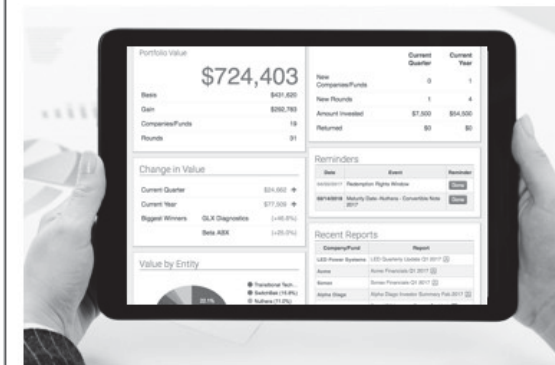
Portfolio Value

$724,403

| | |
|---|---|
| Basis | $431,620 |
| Gain | $292,783 |
| Companies/Funds | 19 |
| Rounds | 31 |

| | Current Quarter | Current Year |
|---|---|---|
| New Companies/Funds | 0 | 1 |
| New Rounds | 1 | 4 |
| Amount Invested | $7,500 | $54,500 |
| Returned | $0 | $0 |

Change in Value

| | | |
|---|---|---|
| Current Quarter | | $24,562 |
| Current Year | | $77,509 |
| Biggest Winners | GLX Diagnostics | (+46.8%) |
| | Beta ASX | (+26.0%) |

Reminders

| Date | Event | Reminder |
|---|---|---|
| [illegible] | Redemption Rights Window | Done |
| 08/14/2018 | Maturity Date Aluthera - Convertible Note 2017 | Done |

Recent Reports

| Company/Fund | Report |
|---|---|
| LED Power Systems | LED Quarterly Update Q1 2017 |
| Acme | Acme Financials Q1 2017 |
| Xonex | Xonex Financials Q1 2017 |
| Alpha Stage | Alpha Stage Investor Summary Feb 2017 |

Value by Entity

Traditional Tech...
SwitchBas (16.8%)
Nulhera (11.0%)
20.1%